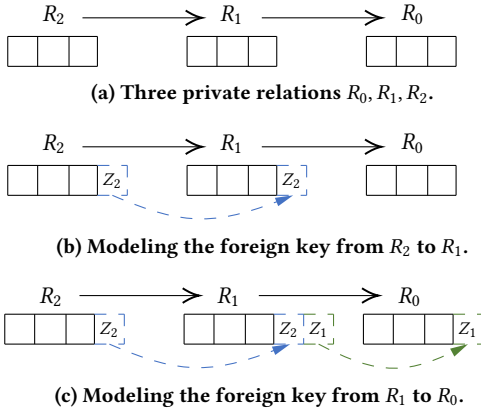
$R_2$ $R_1$ $R_0$

(a) Three private relations $R_0, R_1, R_2$.

$R_2$ $R_1$ $R_0$

$Z_2$ $Z_2$

(b) Modeling the foreign key from $R_2$ to $R_1$.

$R_2$ $R_1$ $R_0$

$Z_2$ $Z_2$ $Z_1$ $Z_1$

(c) Modeling the foreign key from $R_1$ to $R_0$.